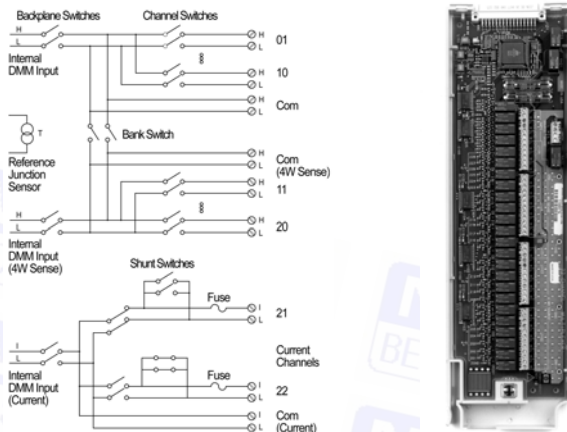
Backplane Switches

Channel Switches

H
L

Internal DMM Input

H 01
L

H 10
L

H Com
L

T

Bank Switch

Reference Junction Sensor

H Com (4W Sense)
L

H 11
L

H
L

H 20
L

Internal DMM Input (4W Sense)

Shunt Switches

Fuse

I 21
L

I
L

Current Channels

Internal DMM Input (Current)

Fuse

I 22
L

I Com (Current)
L